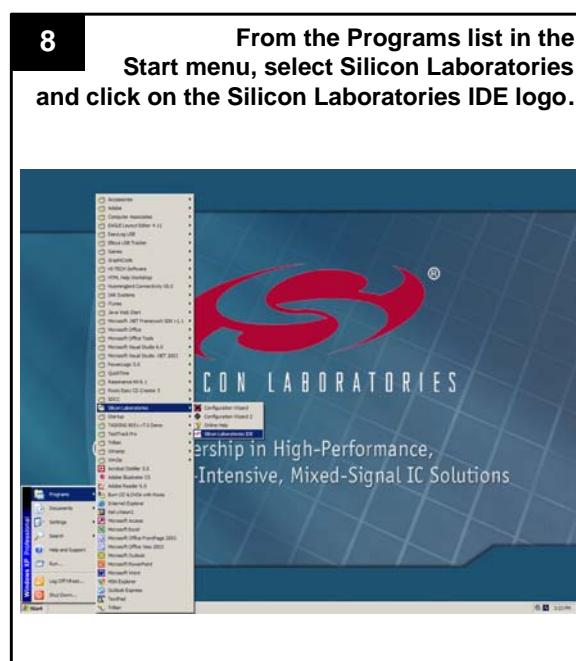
8

From the Programs list in the Start menu, select Silicon Laboratories and click on the Silicon Laboratories IDE logo.

®

CON LABORATORIES

ership in High-Performance,
-Intensive, Mixed-Signal IC Solutions

Accessories
Adobe
Computer Associates
EAGLE Layout Editor 4.11
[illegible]
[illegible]
Games
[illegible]
HI-TECH Software
HTML Help Workshop
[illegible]
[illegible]
iTunes
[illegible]
Microsoft .NET Framework SDK v1.1
Microsoft Office
Microsoft Office Tools
Microsoft Visual Studio 6.0
Microsoft Visual Studio .NET 2003
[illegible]
QuickTime
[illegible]
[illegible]
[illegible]
Silicon Laboratories
Startup
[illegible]
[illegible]
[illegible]
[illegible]
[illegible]
Acrobat Distiller 5.0
Adobe Illustrator CS
Adobe Reader 5.0
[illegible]
Internet Explorer
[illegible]
Microsoft Access
Microsoft Excel
Microsoft Office FrontPage 2003
Microsoft Office Visio 2003
Microsoft Outlook
Microsoft PowerPoint
Microsoft Word
MSN Explorer
Outlook Express
TextPad
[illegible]

Configuration Wizard
Configuration Wizard 2
Online Help
Silicon Laboratories IDE

Programs
Documents
Settings
Search
Help and Support
Run...
Log Off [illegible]...
Shut Down...

Windows XP Professional

Start